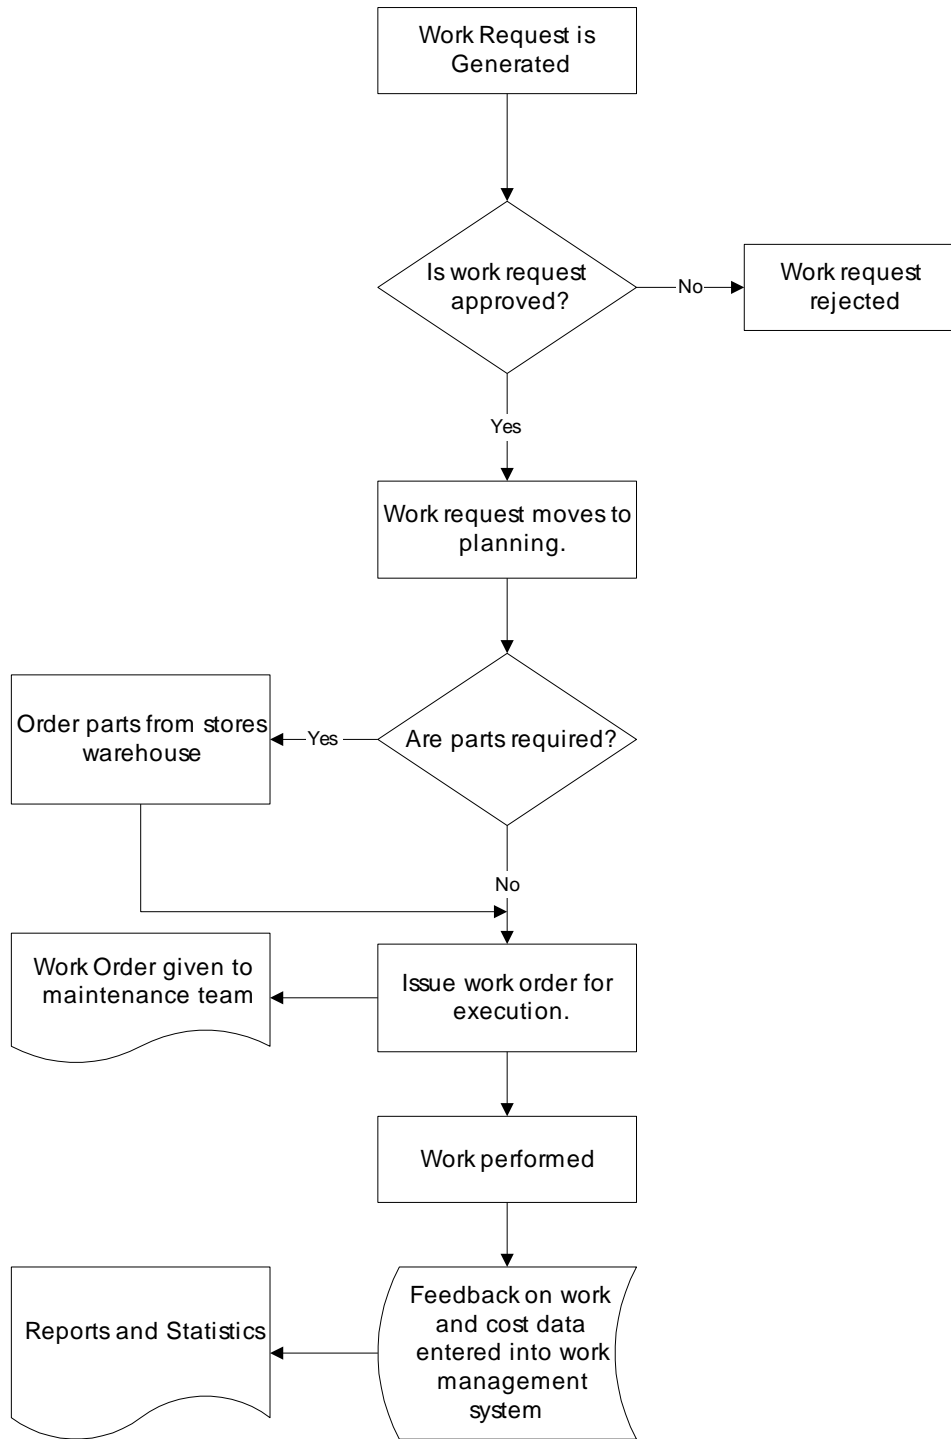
Work Request is Generated

Is work request approved?

No

Work request rejected

Yes

Work request moves to planning.

Order parts from stores warehouse

Yes

Are parts required?

No

Work Order given to maintenance team

Issue work order for execution.

Work performed

Reports and Statistics

Feedback on work and cost data entered into work management system